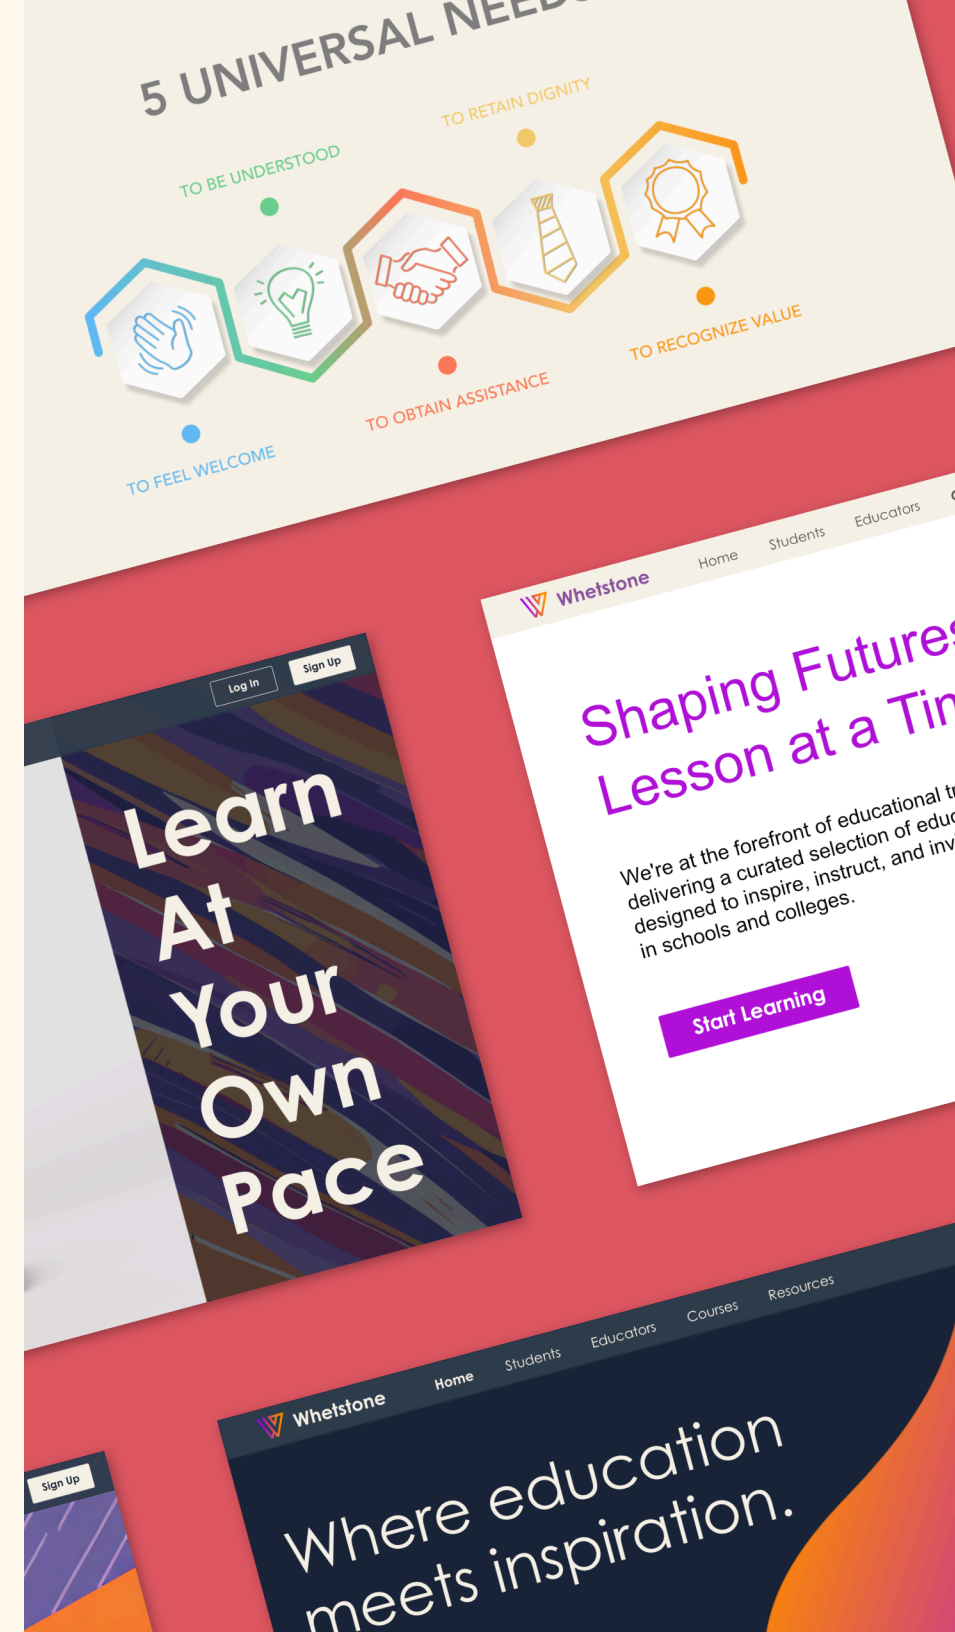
5 UNIVERSAL NEED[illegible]

TO RETAIN DIGNITY

TO BE UNDERSTOOD

TO RECOGNIZE VALUE

TO OBTAIN ASSISTANCE

TO FEEL WELCOME

Whetstone Home Students Educators

Shaping Future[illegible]
Lesson at a Ti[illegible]

We're at the forefront of educational t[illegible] delivering a curated selection of edu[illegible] designed to inspire, instruct, and inv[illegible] in schools and colleges.

Start Learning

Log In Sign Up

Learn At Your Own Pace

Whetstone Home Students Educators Courses Resources

Where education meets inspiration.

Sign Up